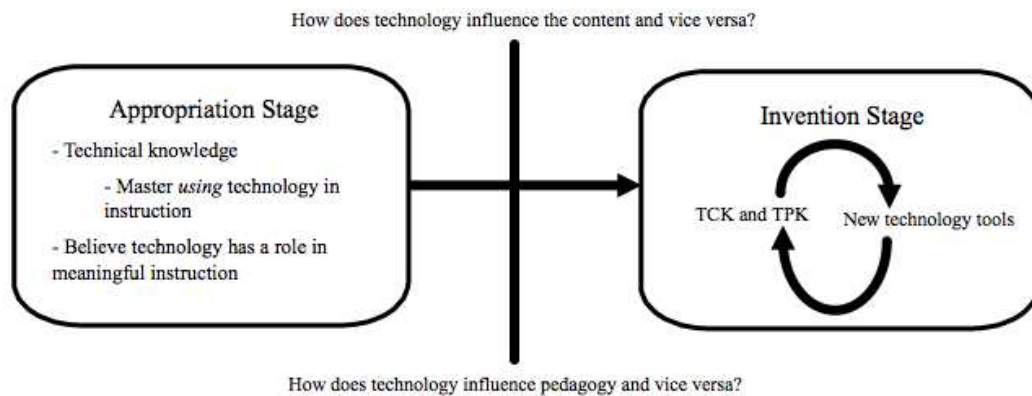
How does technology influence the content and vice versa?

Appropriation Stage

- Technical knowledge

- Master *using* technology in instruction

- Believe technology has a role in meaningful instruction

Invention Stage

TCK and TPK

New technology tools

How does technology influence pedagogy and vice versa?